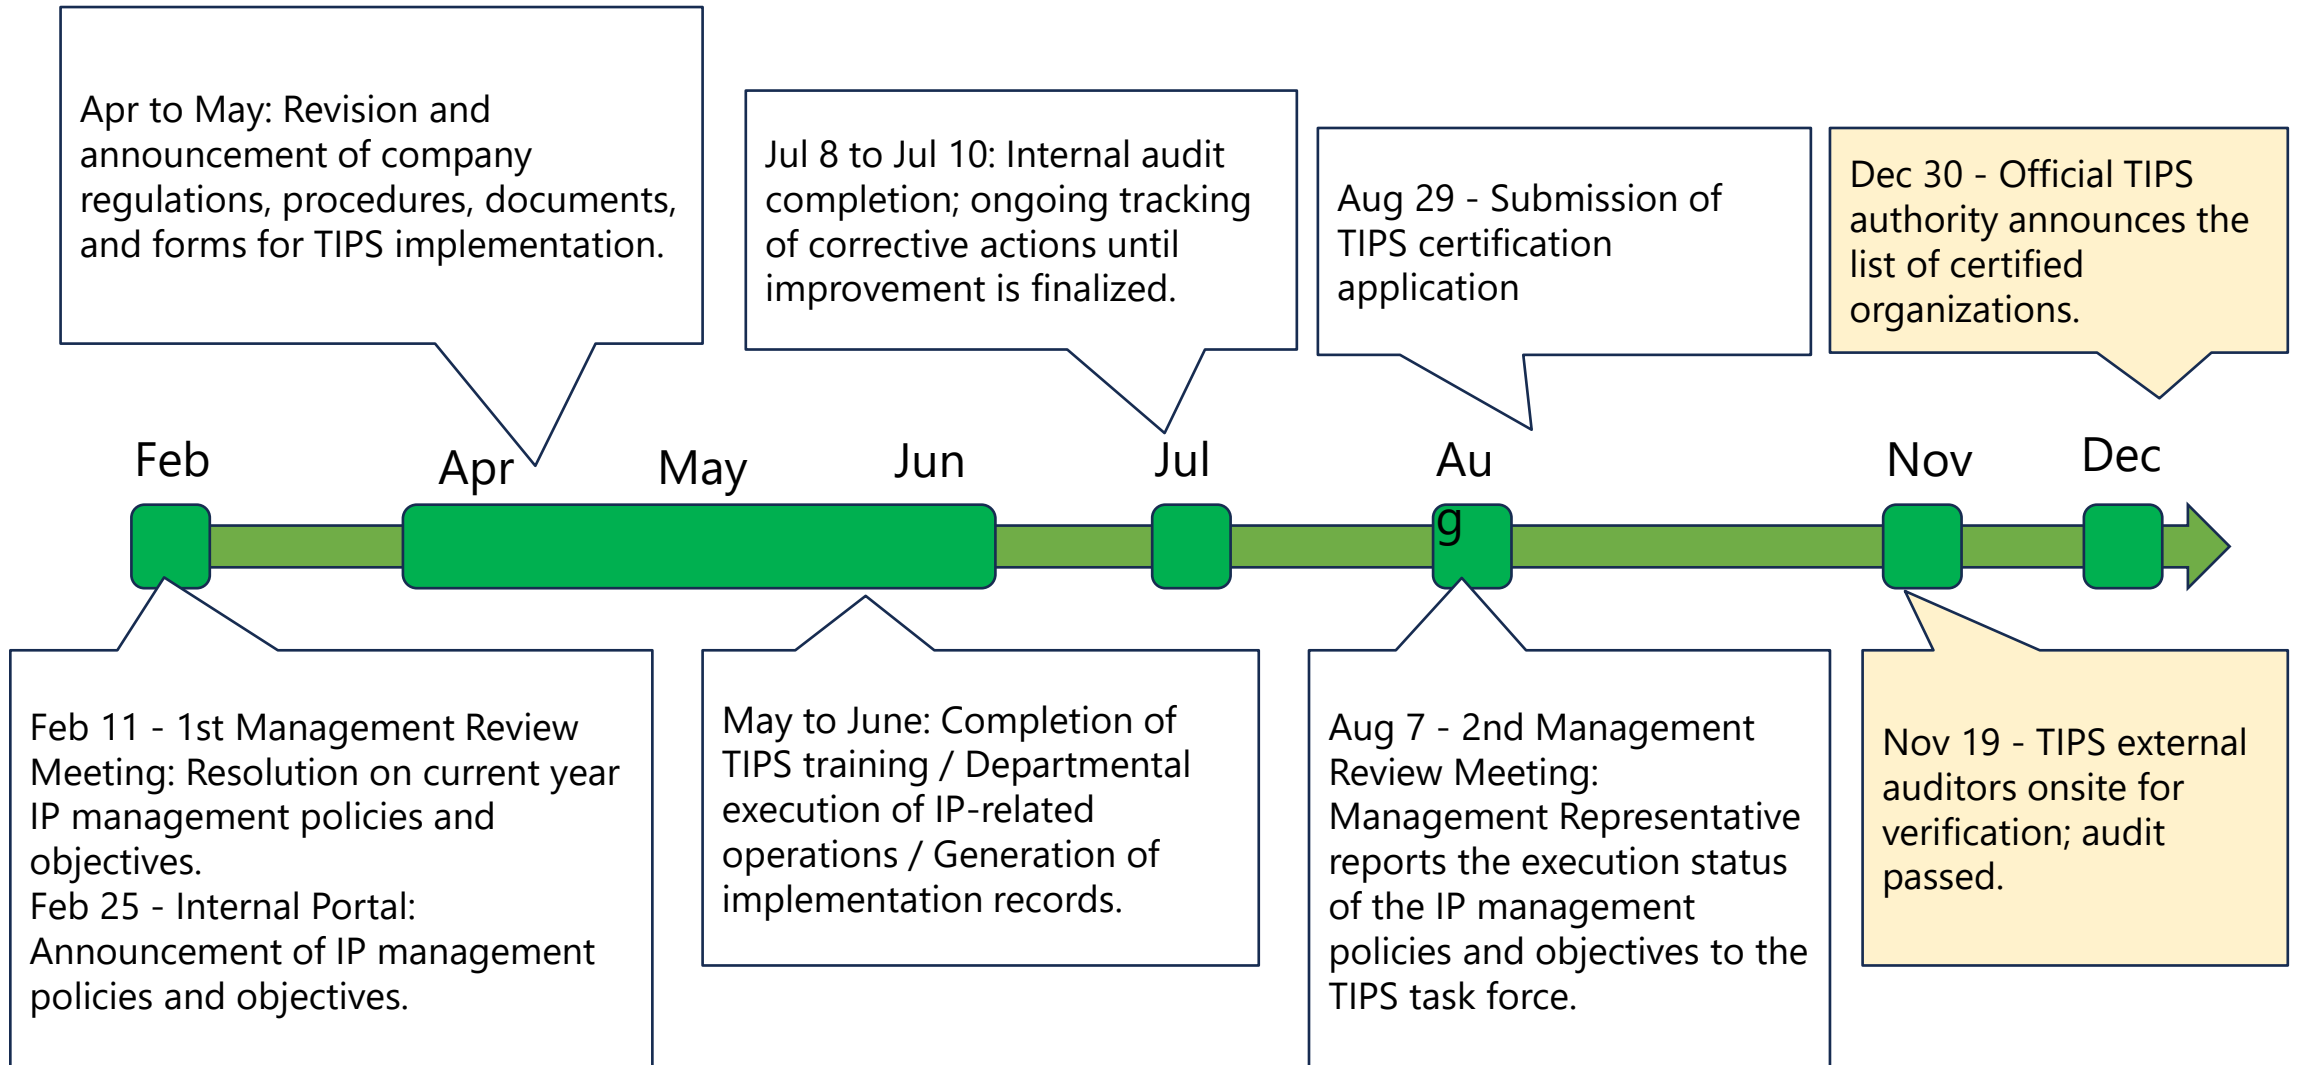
Apr to May: Revision and announcement of company regulations, procedures, documents, and forms for TIPS implementation.

Jul 8 to Jul 10: Internal audit completion; ongoing tracking of corrective actions until improvement is finalized.

Aug 29 - Submission of TIPS certification application

Dec 30 - Official TIPS authority announces the list of certified organizations.

Feb

Apr

May

Jun

Jul

Au
g

Nov

Dec

Feb 11 - 1st Management Review Meeting: Resolution on current year IP management policies and objectives.
Feb 25 - Internal Portal: Announcement of IP management policies and objectives.

May to June: Completion of TIPS training / Departmental execution of IP-related operations / Generation of implementation records.

Aug 7 - 2nd Management Review Meeting: Management Representative reports the execution status of the IP management policies and objectives to the TIPS task force.

Nov 19 - TIPS external auditors onsite for verification; audit passed.